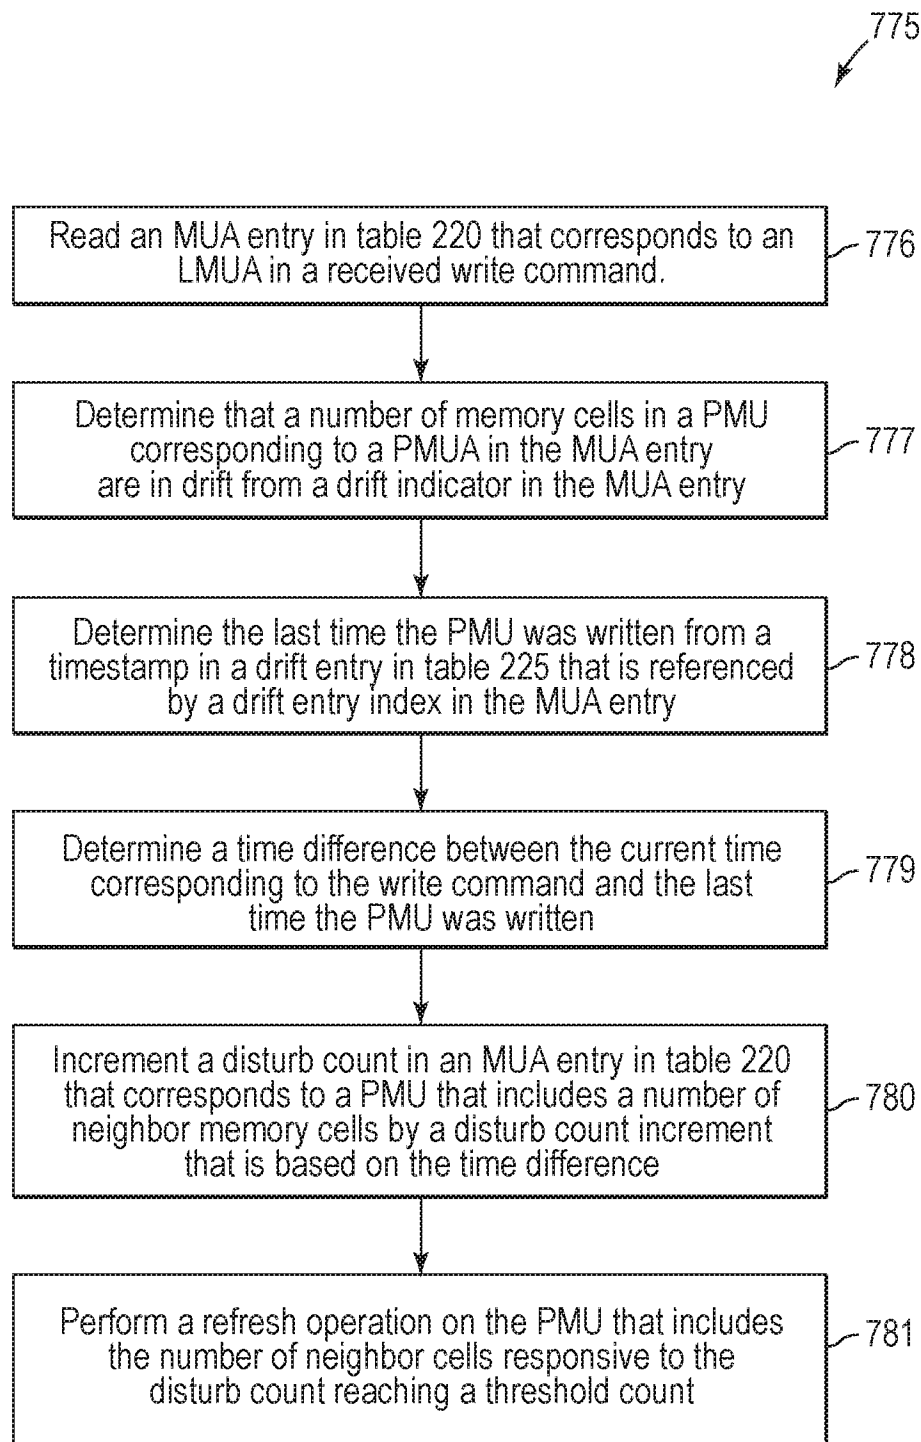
775

Read an MUA entry in table 220 that corresponds to an LMUA in a received write command.

776

Determine that a number of memory cells in a PMU corresponding to a PMUA in the MUA entry are in drift from a drift indicator in the MUA entry

777

Determine the last time the PMU was written from a timestamp in a drift entry in table 225 that is referenced by a drift entry index in the MUA entry

778

Determine a time difference between the current time corresponding to the write command and the last time the PMU was written

779

Increment a disturb count in an MUA entry in table 220 that corresponds to a PMU that includes a number of neighbor memory cells by a disturb count increment that is based on the time difference

780

Perform a refresh operation on the PMU that includes the number of neighbor cells responsive to the disturb count reaching a threshold count

781